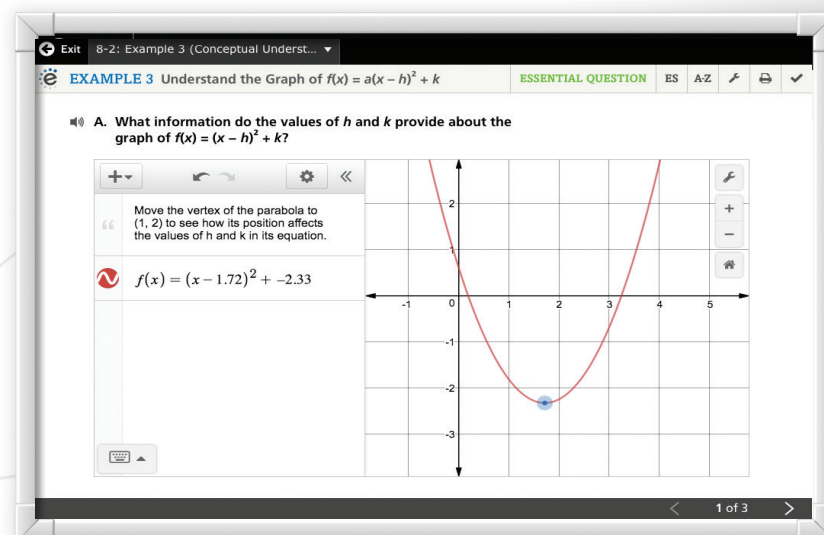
Exit 8-2: Example 3 (Conceptual Underst... ▾

EXAMPLE 3 Understand the Graph of $f(x) = a(x - h)^2 + k$ ESSENTIAL QUESTION ES A-Z

A. What information do the values of $h$ and $k$ provide about the graph of $f(x) = (x - h)^2 + k$?

Move the vertex of the parabola to (1, 2) to see how its position affects the values of h and k in its equation.

$f(x) = (x - 1.72)^2 + -2.33$

2
1
-1 0 1 2 3 4 5
-1
-2
-3

1 of 3